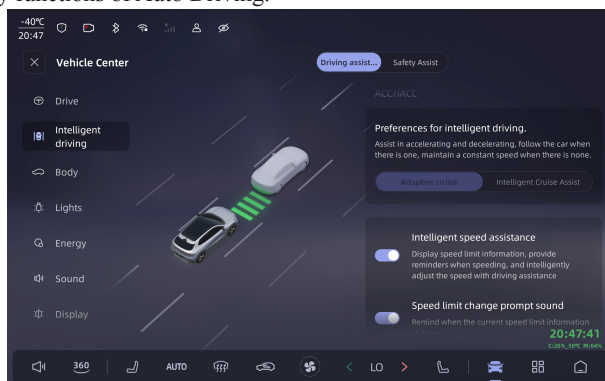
functions about Driving.

-40℃
20:47

Vehicle Center

Driving assist...
Safety Assist

Drive

Intelligent driving

Body

Lights

Energy

Sound

Display

ACC/IACC

Preferences for intelligent driving.

Assist in accelerating and decelerating, follow the car when there is one, maintain a constant speed when there is none.

Adaptive cruise
Intelligent Cruise Assist

Intelligent speed assistance

Display speed limit information, provide reminders when speeding, and intelligently adjust the speed with driving assistance

Speed limit change prompt sound

Remind when the current speed limit information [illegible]

20:47:41
C:26% 32°C M:64%

360
AUTO
LO